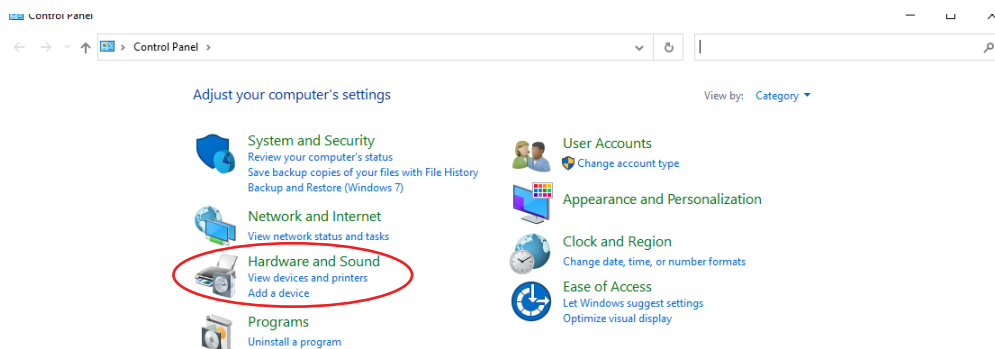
Control Panel

Control Panel

Adjust your computer's settings

View by: Category

System and Security
Review your computer's status
Save backup copies of your files with File History
Backup and Restore (Windows 7)

Network and Internet
View network status and tasks

Hardware and Sound
View devices and printers
Add a device

Programs
Uninstall a program

User Accounts
Change account type

Appearance and Personalization

Clock and Region
Change date, time, or number formats

Ease of Access
Let Windows suggest settings
Optimize visual display